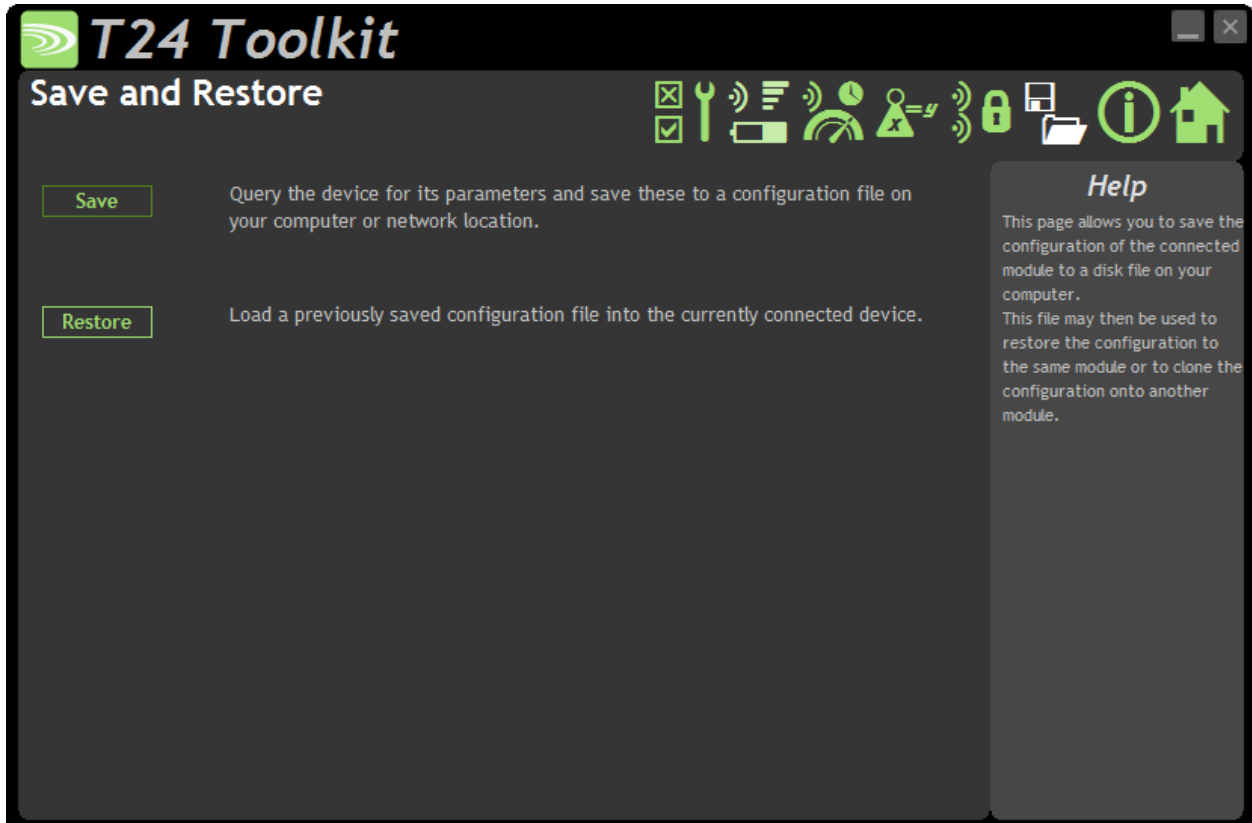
T24 Toolkit

Save and Restore

Save

Query the device for its parameters and save these to a configuration file on your computer or network location.

Restore

Load a previously saved configuration file into the currently connected device.

Help

This page allows you to save the configuration of the connected module to a disk file on your computer.
This file may then be used to restore the configuration to the same module or to clone the configuration onto another module.